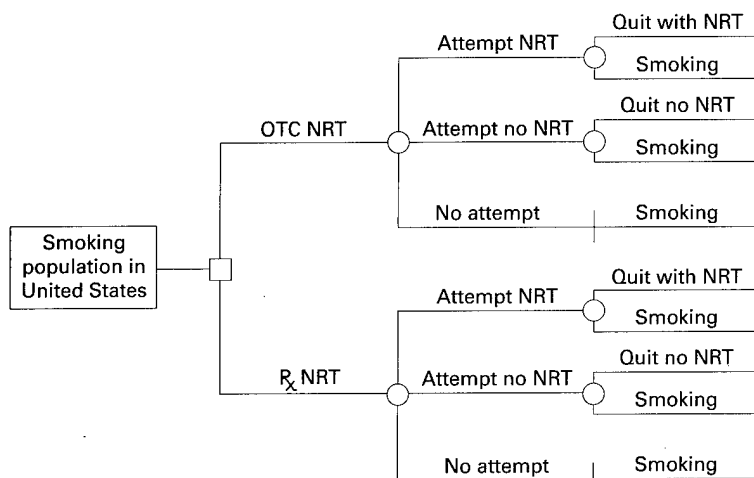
Smoking population in United States

OTC NRT

Attempt NRT

Quit with NRT

Smoking

Attempt no NRT

Quit no NRT

Smoking

No attempt

Smoking

$R_x$ NRT

Attempt NRT

Quit with NRT

Smoking

Attempt no NRT

Quit no NRT

Smoking

No attempt

Smoking